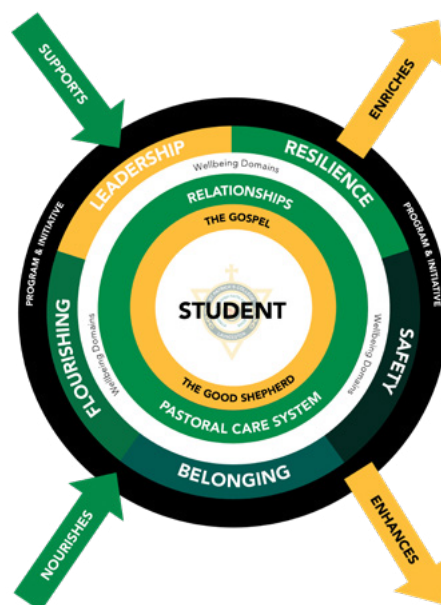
SUPPORTS

ENRICHES

LEADERSHIP

RESILIENCE

Wellbeing Domains

PROGRAM & INITIATIVE

PROGRAM & INITIATIVE

RELATIONSHIPS

THE GOSPEL

FLOURISHING

Wellbeing Domains

STUDENT

Wellbeing Domains

SAFETY

THE GOOD SHEPHERD

PASTORAL CARE SYSTEM

BELONGING

NOURISHES

ENHANCES